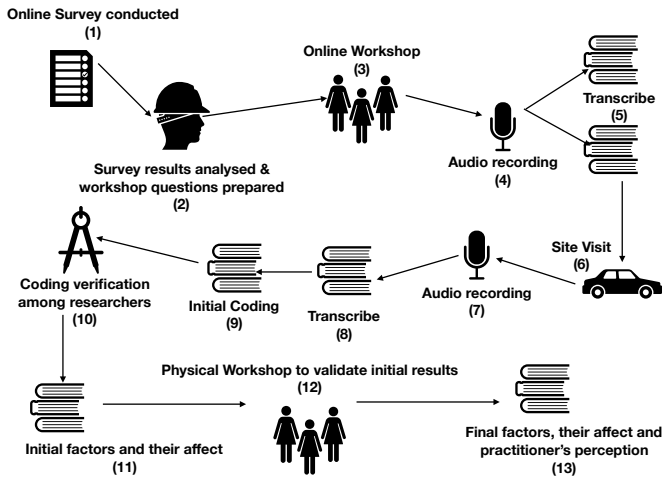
Online Survey conducted
(1)

Survey results analysed & workshop questions prepared
(2)

Online Workshop
(3)

Audio recording
(4)

Transcribe
(5)

Site Visit
(6)

Audio recording
(7)

Transcribe
(8)

Initial Coding
(9)

Coding verification among researchers
(10)

Initial factors and their affect
(11)

Physical Workshop to validate initial results
(12)

Final factors, their affect and practitioner's perception
(13)